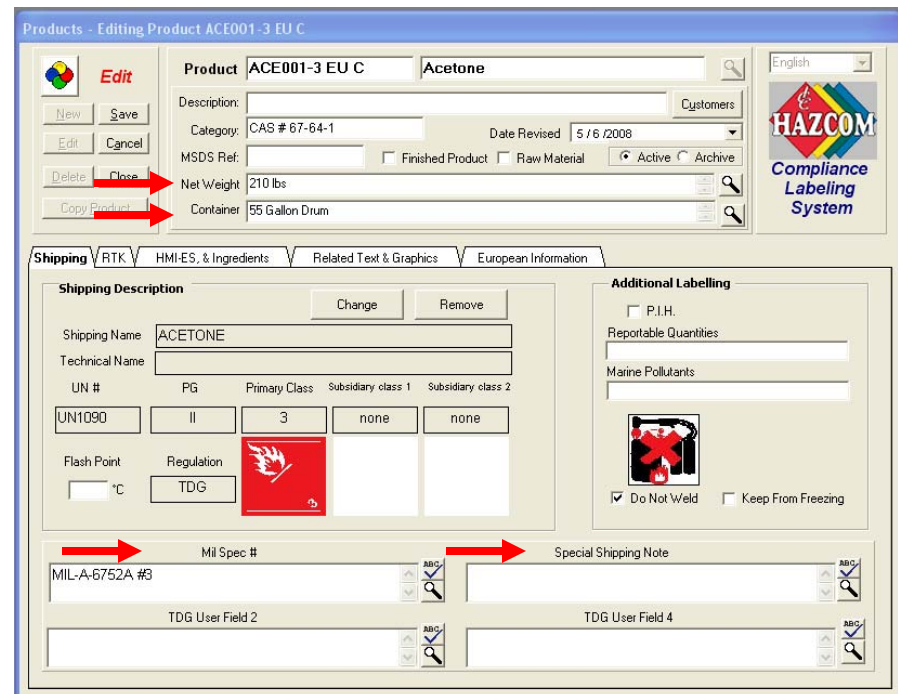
Products - Editing Product ACE001-3 EU C

Edit

New Save
Edit Cancel
Delete Close
Copy Product

Product ACE001-3 EU C Acetone

Description:
Customers
Category: CAS # 67-64-1
Date Revised 5 / 6 /2008
MSDS Ref:
Finished Product Raw Material
Active Archive
Net Weight 210 lbs
Container 55 Gallon Drum

English

HAZCOM
Compliance Labeling System

Shipping RTK HMI-ES, & Ingredients Related Text & Graphics European Information

Shipping Description
Change Remove
Shipping Name ACETONE
Technical Name

| UN # | PG | Primary Class | Subsidiary class 1 | Subsidiary class 2 |
|---|---|---|---|---|
| UN1090 | II | 3 | none | none |

Flash Point °C
Regulation TDG

3

Additional Labelling
P.I.H.
Reportable Quantities
Marine Pollutants
Do Not Weld
Keep From Freezing

Mil Spec #
MIL-A-6752A #3

Special Shipping Note

TDG User Field 2

TDG User Field 4